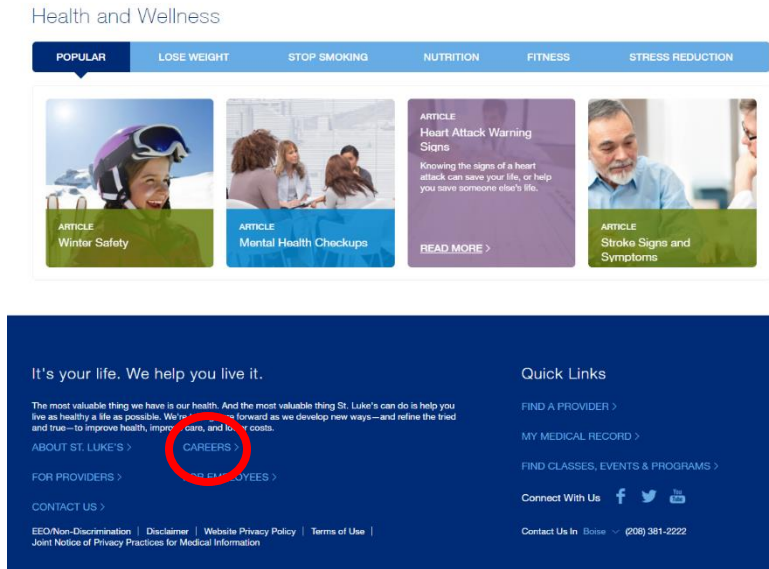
Health and Wellness

POPULAR
LOSE WEIGHT
STOP SMOKING
NUTRITION
FITNESS
STRESS REDUCTION

ARTICLE
Winter Safety

ARTICLE
Mental Health Checkups

ARTICLE
Heart Attack Warning Signs
Knowing the signs of a heart attack can save your life, or help you save someone else's life.
READ MORE >

ARTICLE
Stroke Signs and Symptoms

It's your life. We help you live it.

The most valuable thing we have is our health. And the most valuable thing St. Luke's can do is help you live as healthy a life as possible. We're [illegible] forward as we develop new ways—and refine the tried and true—to improve health, impro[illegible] care, and lo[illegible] costs.

ABOUT ST. LUKE'S >
CAREERS >
FOR PROVIDERS >
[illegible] EMPLOYEES >
CONTACT US >

EEO/Non-Discrimination | Disclaimer | Website Privacy Policy | Terms of Use | Joint Notice of Privacy Practices for Medical Information

Quick Links

FIND A PROVIDER >
MY MEDICAL RECORD >
FIND CLASSES, EVENTS & PROGRAMS >

Connect With Us

Contact Us In Boise (208) 381-2222